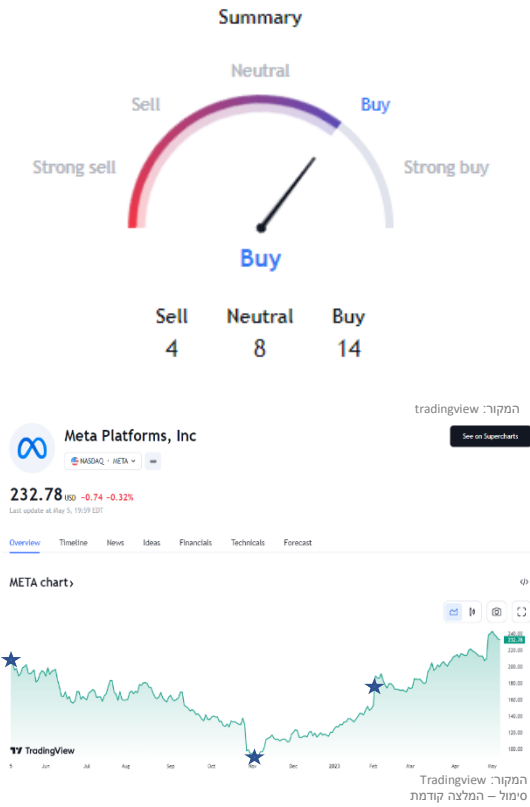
Summary

Neutral
Sell
Buy
Strong sell
Strong buy

Buy

| Sell | Neutral | Buy |
|---|---|---|
| 4 | 8 | 14 |

המקור: tradingview

Meta Platforms, Inc
NASDAQ · META
See on Supercharts

232.78 USD −0.74 −0.32%
Last update at May 5, 19:59 EDT

Overview Timeline News Ideas Financials Technicals Forecast

META chart ›

240.00
232.78
220.00
200.00
180.00
160.00
140.00
120.00
100.00

TradingView

5 Jun Jul Aug Sep Oct Nov Dec 2023 Feb Mar Apr May

המקור: Tradingview
סימול – המלצה קודמת